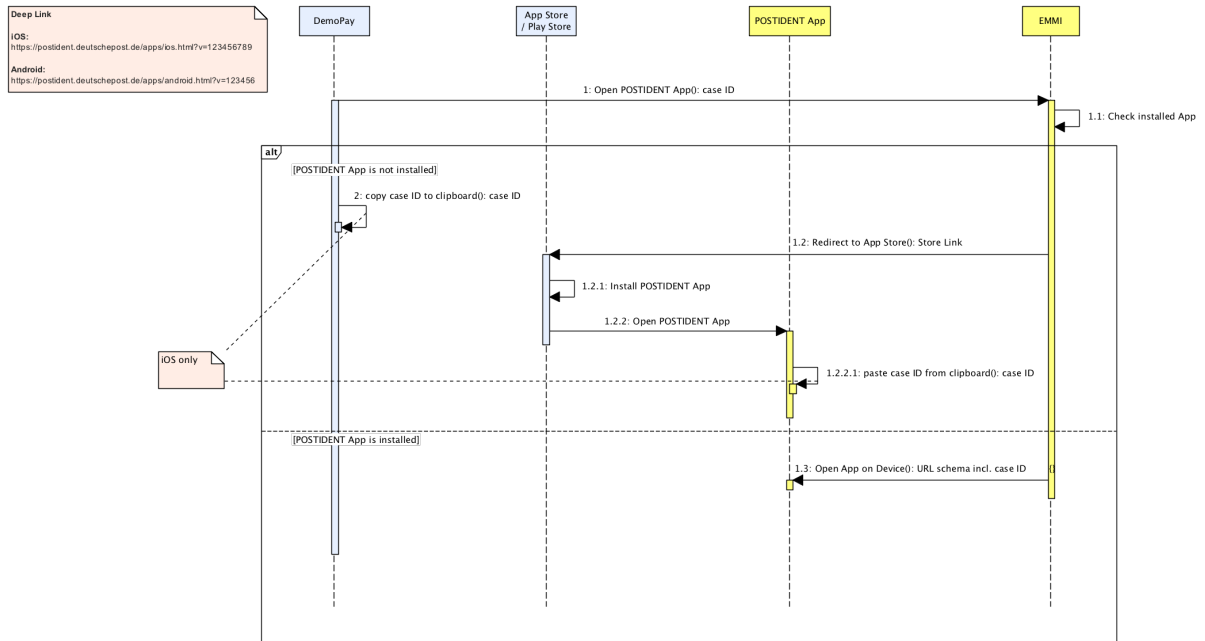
Deep Link

iOS:
https://postident.deutschepost.de/apps/ios.html?v=123456789

Android:
https://postident.deutschepost.de/apps/android.html?v=123456

DemoPay

App Store / Play Store

POSTIDENT App

EMMI

1: Open POSTIDENT App(): case ID

1.1: Check installed App

alt

[POSTIDENT App is not installed]

2: copy case ID to clipboard(): case ID

1.2: Redirect to App Store(): Store Link

1.2.1: Install POSTIDENT App

1.2.2: Open POSTIDENT App

iOS only

1.2.2.1: paste case ID from clipboard(): case ID

[POSTIDENT App is installed]

1.3: Open App on Device(): URL schema incl. case ID